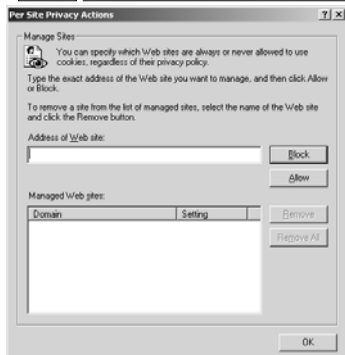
Per Site Privacy Actions

?

×

Manage Sites

You can specify which Web sites are always or never allowed to use cookies, regardless of their privacy policy.

Type the exact address of the Web site you want to manage, and then click Allow or Block.

To remove a site from the list of managed sites, select the name of the Web site and click the Remove button.

Address of Web site:

Block

Allow

Managed Web sites:

| Domain | Setting |
|---|---|

Remove

Remove All

OK